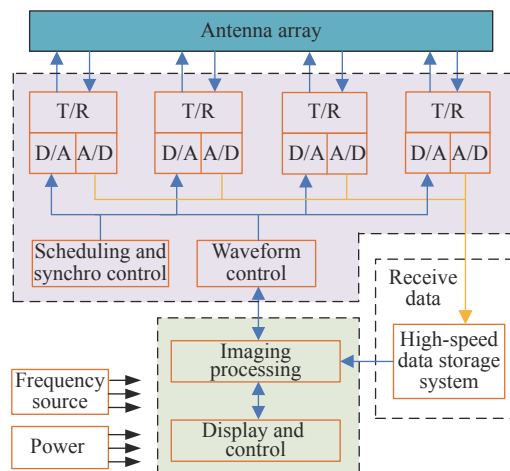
Antenna array

T/R
D/A A/D

T/R
D/A A/D

T/R
D/A A/D

T/R
D/A A/D

Scheduling and synchro control

Waveform control

Receive data

High-speed data storage system

Imaging processing

Display and control

Frequency source

Power